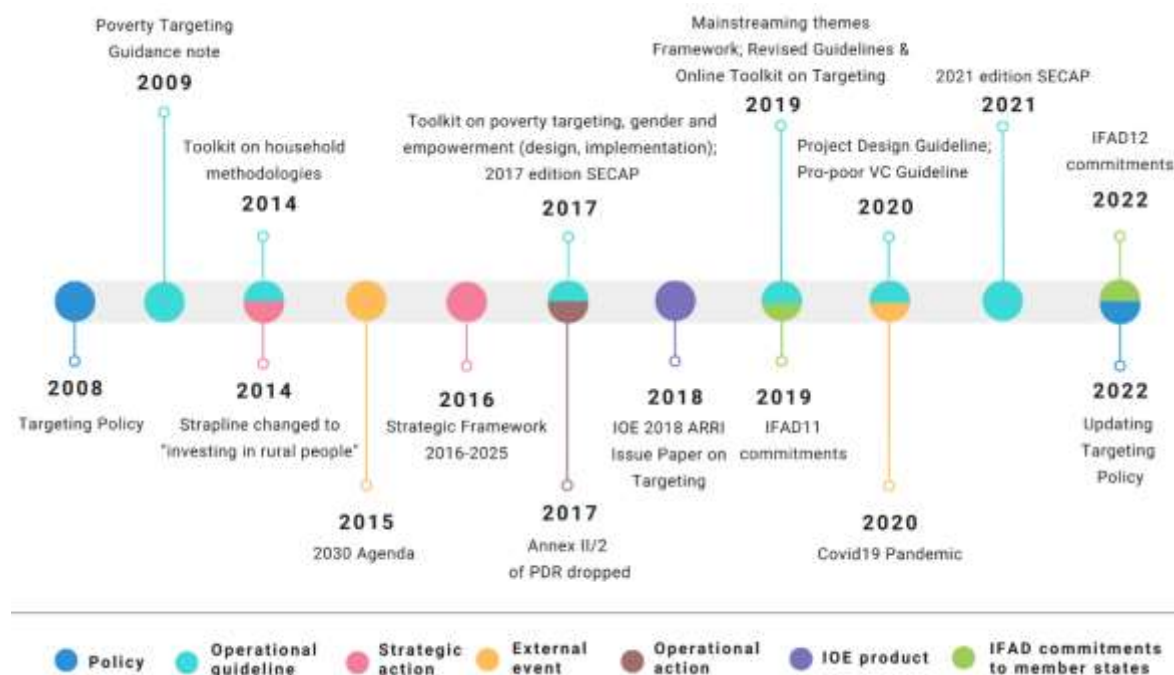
Poverty Targeting Guidance note
2009

Toolkit on household methodologies
2014

Toolkit on poverty targeting, gender and empowerment (design, implementation); 2017 edition SECAP
2017

Mainstreaming themes Framework; Revised Guidelines & Online Toolkit on Targeting
2019

Project Design Guideline; Pro-poor VC Guideline
2020

2021 edition SECAP
2021

IFAD12 commitments
2022

2008
Targeting Policy

2014
Strapline changed to "investing in rural people"

2015
2030 Agenda

2016
Strategic Framework 2016-2025

2017
Annex II/2 of PDR dropped

2018
IOE 2018 ARRI Issue Paper on Targeting

2019
IFAD11 commitments

2020
Covid19 Pandemic

2022
Updating Targeting Policy

Policy
Operational guideline
Strategic action
External event
Operational action
IOE product
IFAD commitments to member states